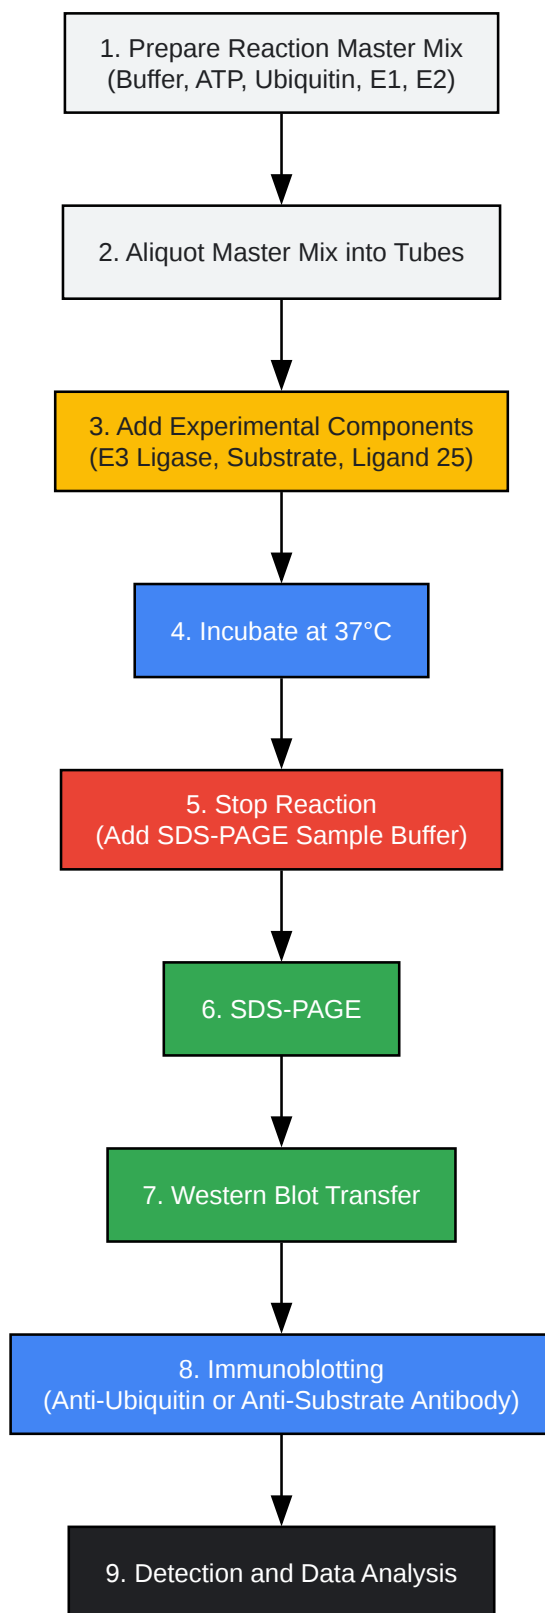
1. Prepare Reaction Master Mix
(Buffer, ATP, Ubiquitin, E1, E2)

2. Aliquot Master Mix into Tubes

3. Add Experimental Components
(E3 Ligase, Substrate, Ligand 25)

4. Incubate at 37°C

5. Stop Reaction
(Add SDS-PAGE Sample Buffer)

6. SDS-PAGE

7. Western Blot Transfer

8. Immunoblotting
(Anti-Ubiquitin or Anti-Substrate Antibody)

9. Detection and Data Analysis